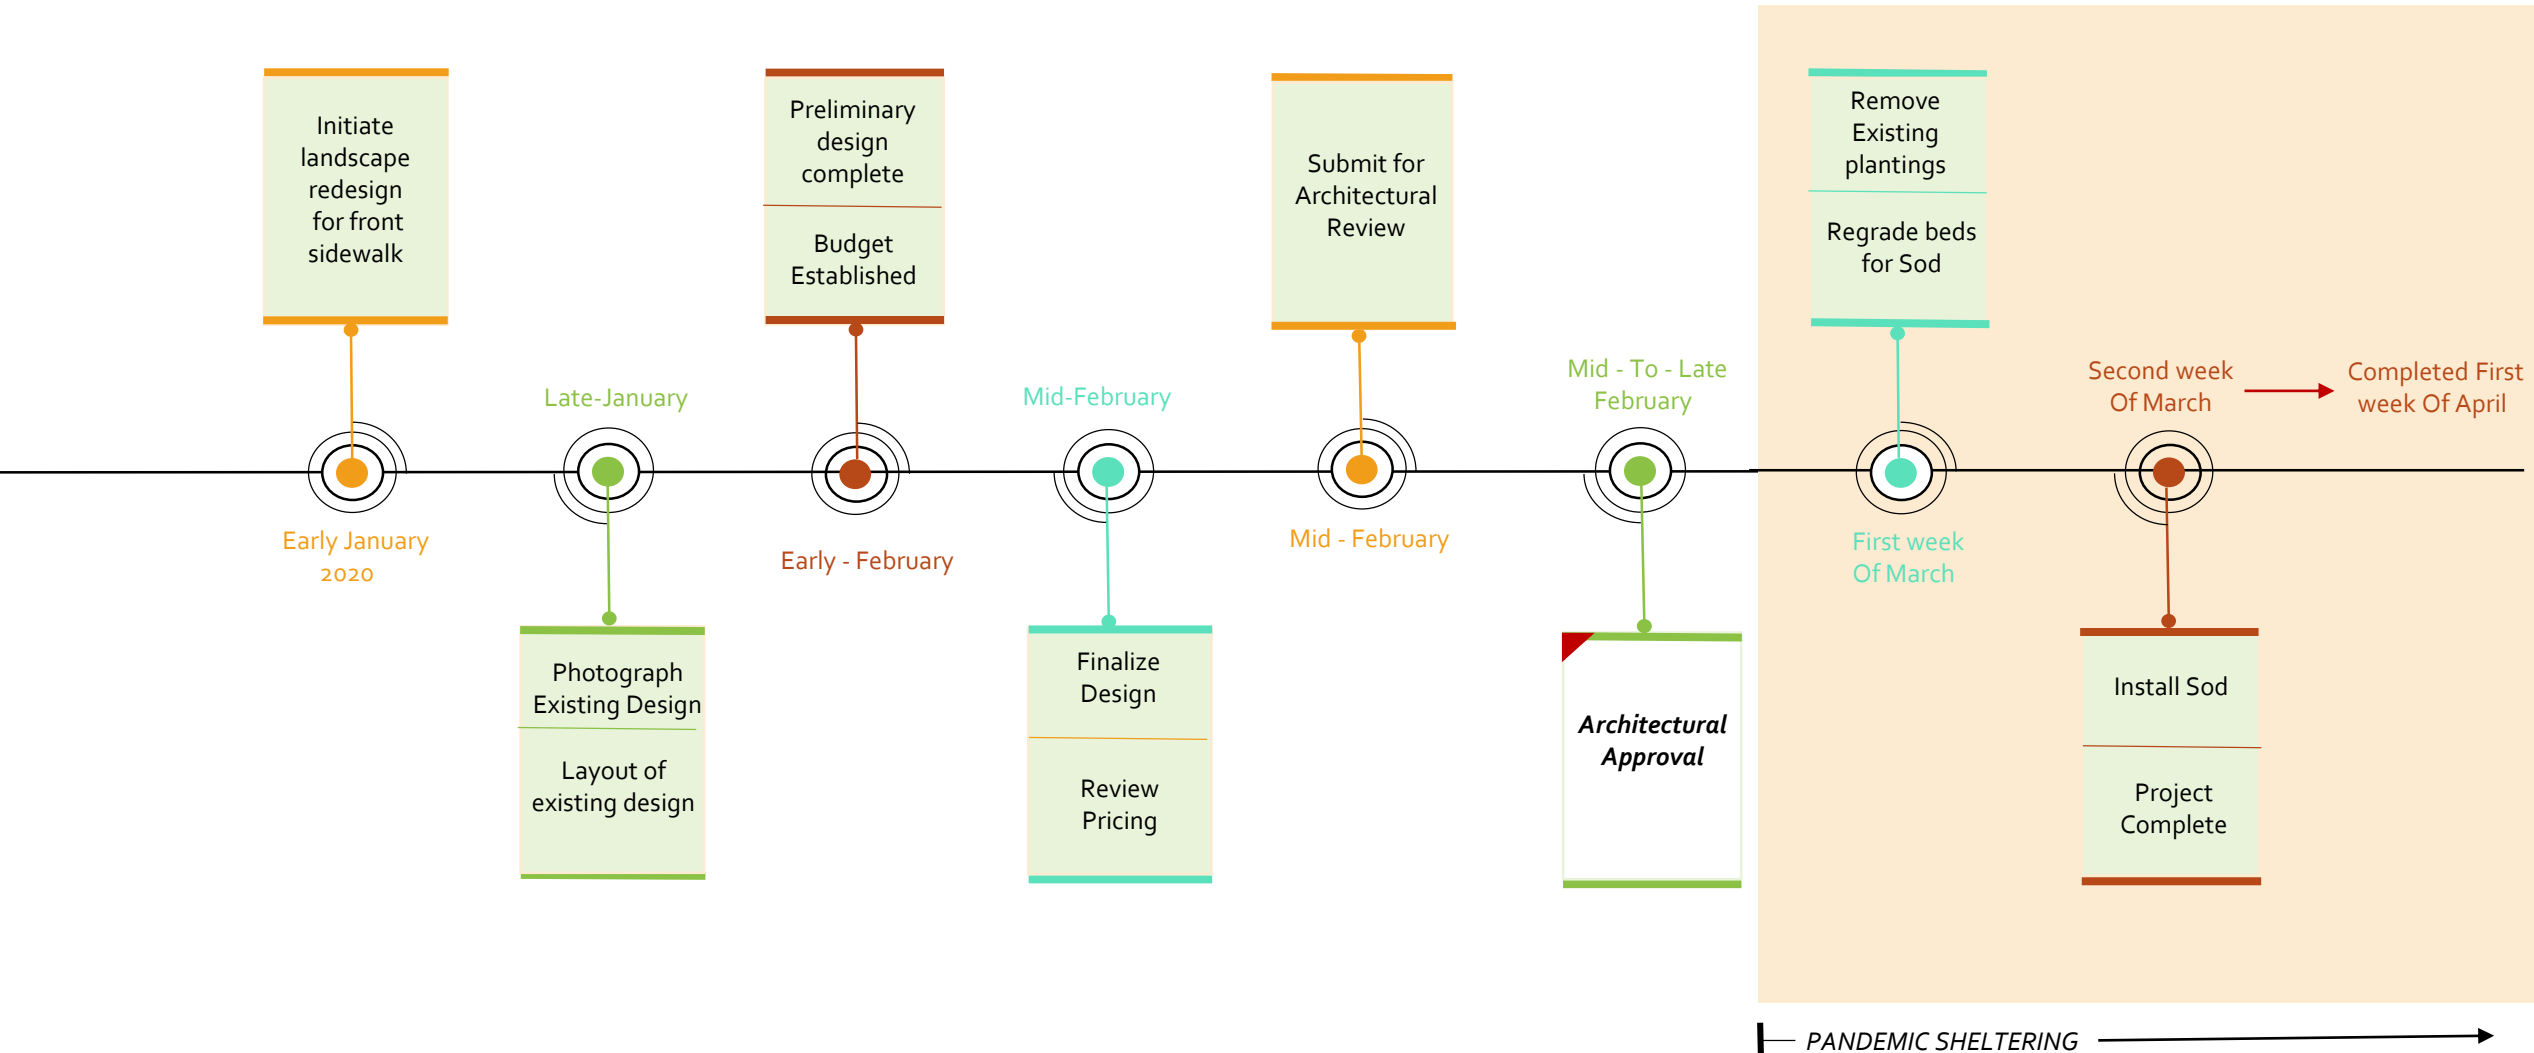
Initiate landscape redesign for front sidewalk

Preliminary design complete

Budget Established

Submit for Architectural Review

Remove Existing plantings

Regrade beds for Sod

Late-January

Mid-February

Mid - To - Late February

Second week Of March

Completed First week Of April

Early January 2020

Early - February

Mid - February

First week Of March

Photograph Existing Design

Layout of existing design

Finalize Design

Review Pricing

***Architectural Approval***

Install Sod

Project Complete

*PANDEMIC SHELTERING*